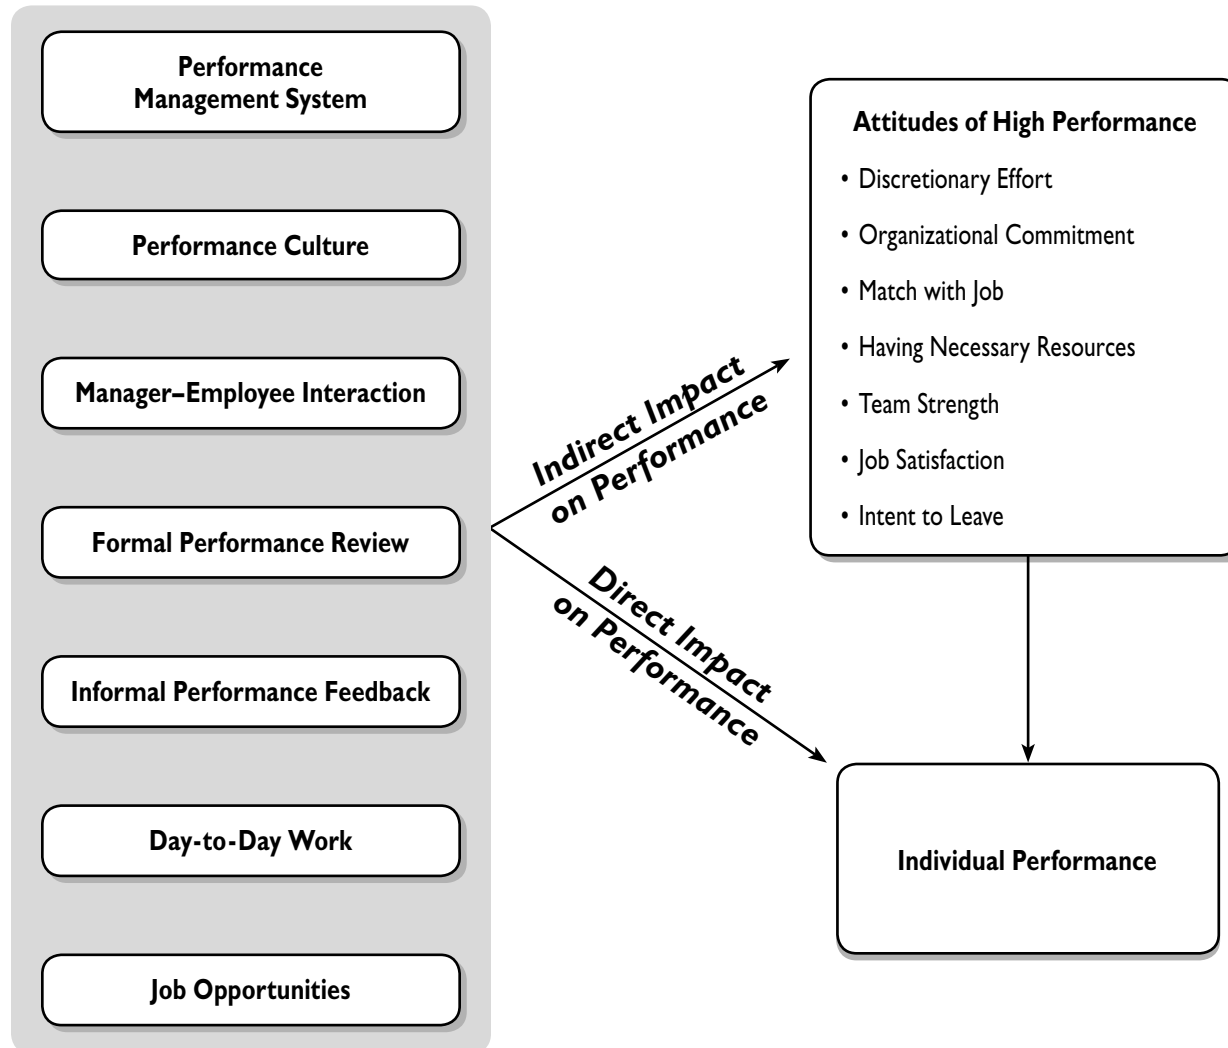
Performance Management System

Performance Culture

Manager–Employee Interaction

Formal Performance Review

Informal Performance Feedback

Day-to-Day Work

Job Opportunities

Indirect Impact on Performance

Direct Impact on Performance

Attitudes of High Performance

• Discretionary Effort
• Organizational Commitment
• Match with Job
• Having Necessary Resources
• Team Strength
• Job Satisfaction
• Intent to Leave

Individual Performance